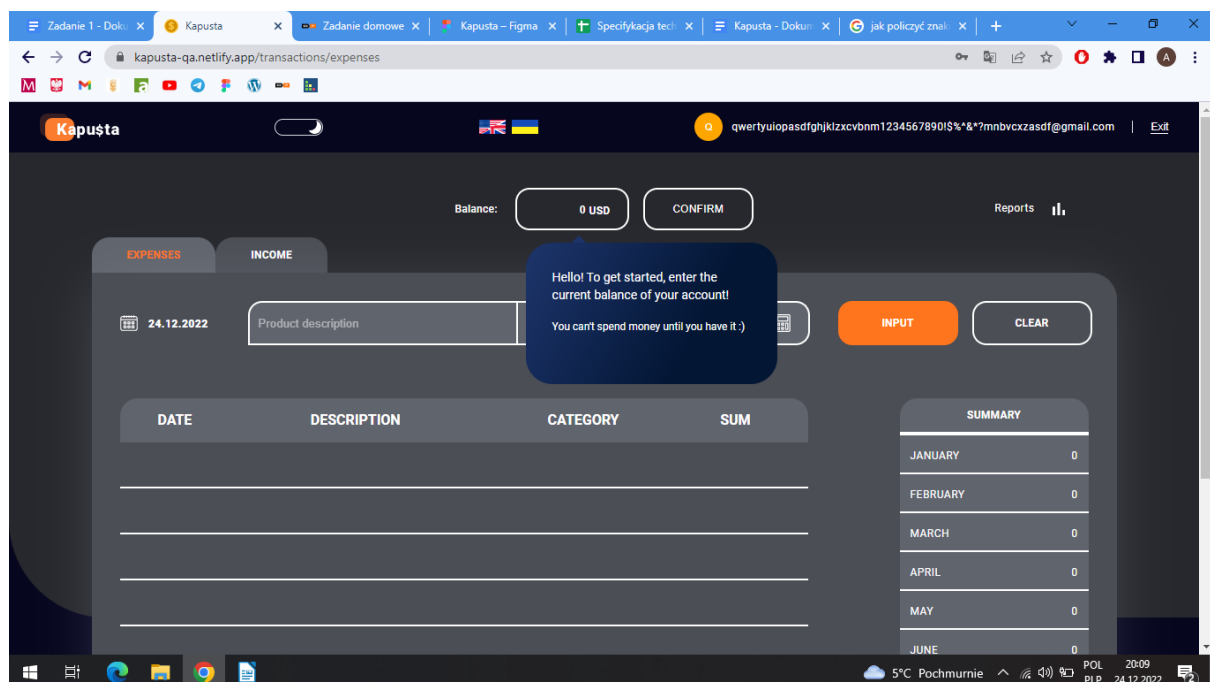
Zadanie 1 - Doku ×
Kapusta ×
Zadanie domowe ×
Kapusta – Figma ×
Specyfikacja tech ×
Kapusta - Dokum ×
jak policzyć znak ×
+

kapusta-qa.netlify.app/transactions/expenses

Kapusta

Q qwertyuiopasdfghjklzxcvbnm1234567890!$%^&*?mnbvcxzasdf@gmail.com | Exit

Balance: 0 USD CONFIRM

Reports

EXPENSES INCOME

Hello! To get started, enter the current balance of your account!

You can't spend money until you have it :)

24.12.2022 Product description INPUT CLEAR

| DATE | DESCRIPTION | CATEGORY | SUM |
|---|---|---|---|

| SUMMARY | |
|---|---|
| JANUARY | 0 |
| FEBRUARY | 0 |
| MARCH | 0 |
| APRIL | 0 |
| MAY | 0 |
| JUNE | 0 |

5°C Pochmurnie POL PLP 20:09 24.12.2022